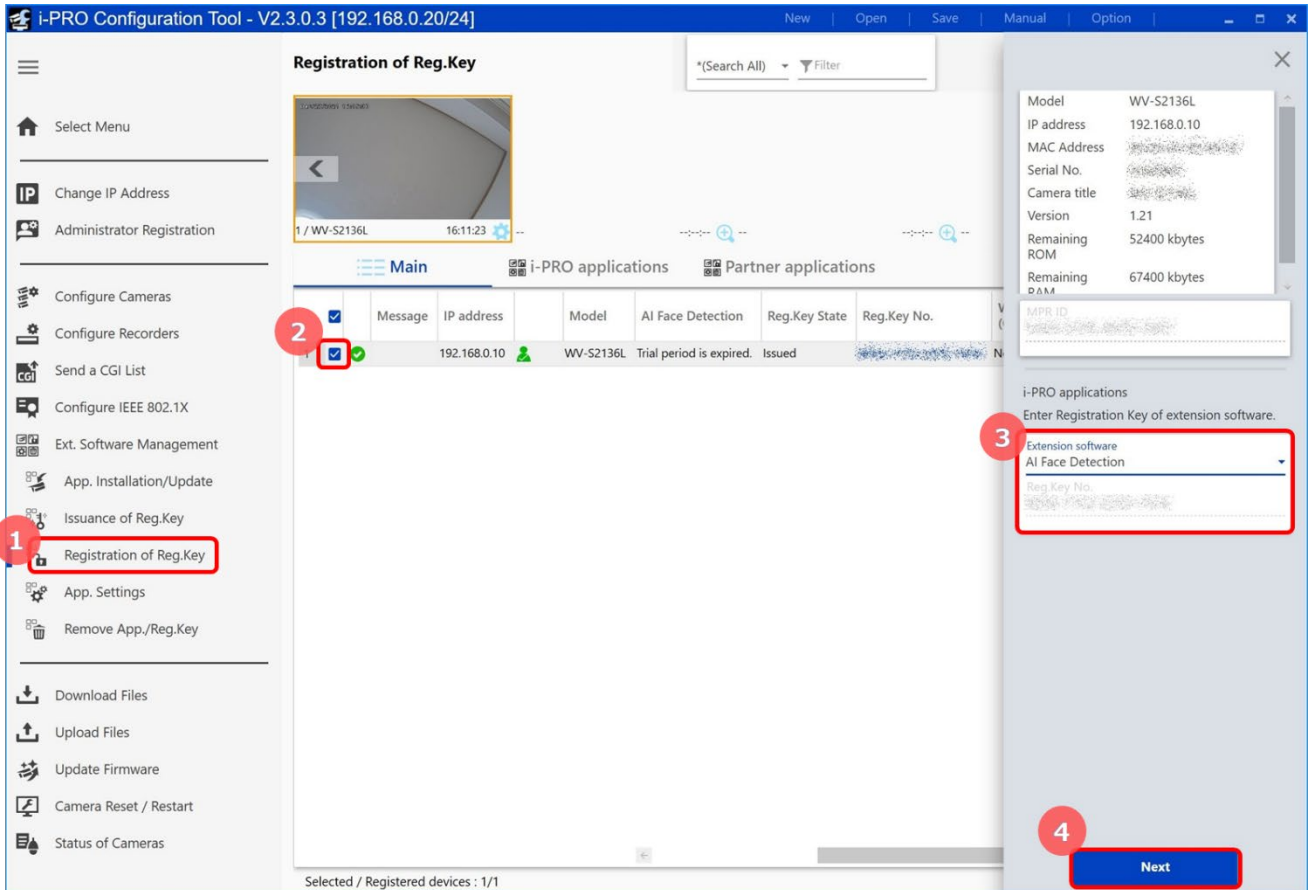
i-PRO Configuration Tool - V2.3.0.3 [192.168.0.20/24]

New | Open | Save | Manual | Option

Select Menu

Change IP Address
Administrator Registration

Configure Cameras
Configure Recorders
Send a CGI List
Configure IEEE 802.1X
Ext. Software Management
App. Installation/Update
Issuance of Reg.Key
1
Registration of Reg.Key
App. Settings
Remove App./Reg.Key

Download Files
Upload Files
Update Firmware
Camera Reset / Restart
Status of Cameras

Registration of Reg.Key

*(Search All) Filter

1 / WV-S2136L 16:11:23

Main i-PRO applications Partner applications

2

| | Message | IP address | | Model | AI Face Detection | Reg.Key State | Reg.Key No. | |
|---|---|---|---|---|---|---|---|---|
| | | 192.168.0.10 | | WV-S2136L | Trial period is expired. | Issued | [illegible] | N |

Selected / Registered devices : 1/1

| Model | WV-S2136L |
|---|---|
| IP address | 192.168.0.10 |
| MAC Address | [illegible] |
| Serial No. | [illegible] |
| Camera title | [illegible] |
| Version | 1.21 |
| Remaining ROM | 52400 kbytes |
| Remaining RAM | 67400 kbytes |

MPR ID

i-PRO applications
Enter Registration Key of extension software.

3
Extension software
AI Face Detection
Reg.Key No.
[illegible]

4
Next